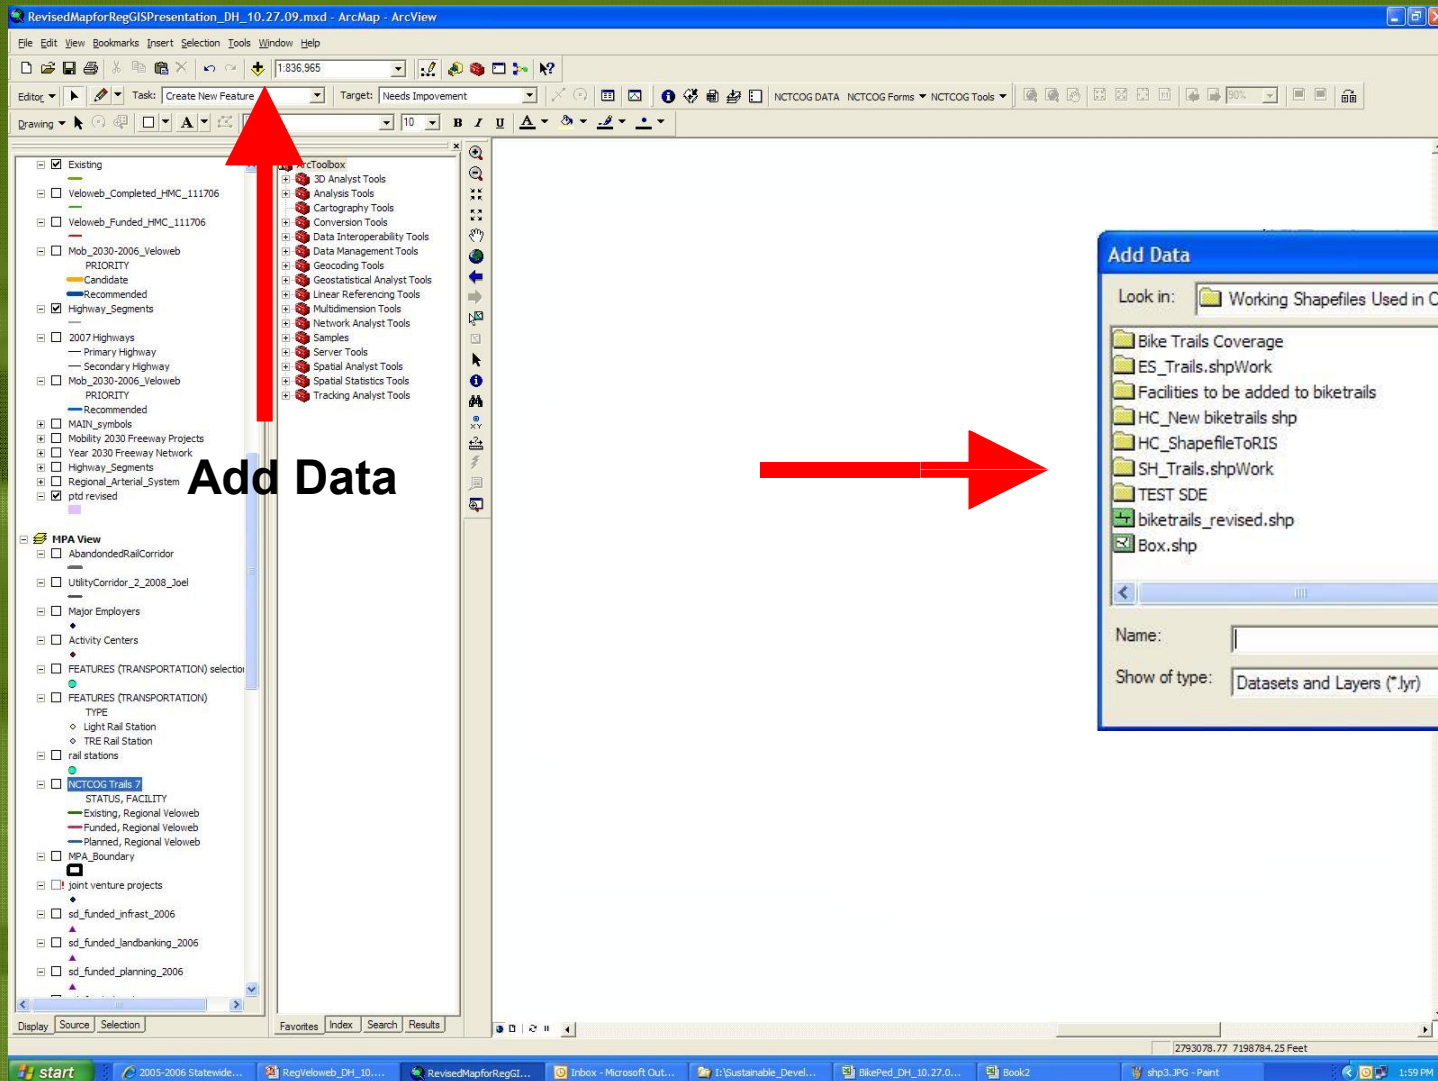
RevisedMapforRegGISPresentation_DH_10.27.09.mxd - ArcMap - ArcView

File Edit View Bookmarks Insert Selection Tools Window Help

1:836,965

Editor Task: Create New Feature Target: Needs Impovement NCTCOG DATA NCTCOG Forms NCTCOG Tools

Drawing 10 B I U A

Existing
Veloweb_Completed_HMC_111706
Veloweb_Funded_HMC_111706
Mob_2030-2006_Veloweb
PRIORITY
Candidate
Recommended
Highway_Segments
2007 Highways
Primary Highway
Secondary Highway
Mob_2030-2006_Veloweb
PRIORITY
Recommended
MAIN_symbols
Mobility 2030 Freeway Projects
Year 2030 Freeway Network
Highway_Segments
Regional_Arterial_System
ptd revised
MPA View
AbandondedRailCorridor
UtilityCorridor_2_2008_Joel
Major Employers
Activity Centers
FEATURES (TRANSPORTATION) selectio
FEATURES (TRANSPORTATION)
TYPE
Light Rail Station
TRE Rail Station
rail stations
NCTCOG Trails 7
STATUS, FACILITY
Existing, Regional Veloweb
Funded, Regional Veloweb
Planned, Regional Veloweb
MPA_Boundary
joint venture projects
sd_funded_infrast_2006
sd_funded_landbanking_2006
sd_funded_planning_2006

Display Source Selection

ArcToolbox
3D Analyst Tools
Analysis Tools
Cartography Tools
Conversion Tools
Data Interoperability Tools
Data Management Tools
Geocoding Tools
Geostatistical Analyst Tools
Linear Referencing Tools
Multidimension Tools
Network Analyst Tools
Samples
Server Tools
Spatial Analyst Tools
Spatial Statistics Tools
Tracking Analyst Tools

Favorites Index Search Results

Add Data

Add Data
Look in: Working Shapefiles Used in C
Bike Trails Coverage
ES_Trails.shpWork
Facilities to be added to biketrails
HC_New biketrails shp
HC_ShapefileToRIS
SH_Trails.shpWork
TEST SDE
biketrails_revised.shp
Box.shp
Name:
Show of type: Datasets and Layers (*.lyr)

2793078.77 7198784.25 Feet

start 2005-2006 Statewide... RegVeloweb_DH_10.... RevisedMapforRegGI... Inbox - Microsoft Out... I:\Sustainable_Devel... BikePed_DH_10.27.0... Book2 shp3.JPG - Paint 1:59 PM